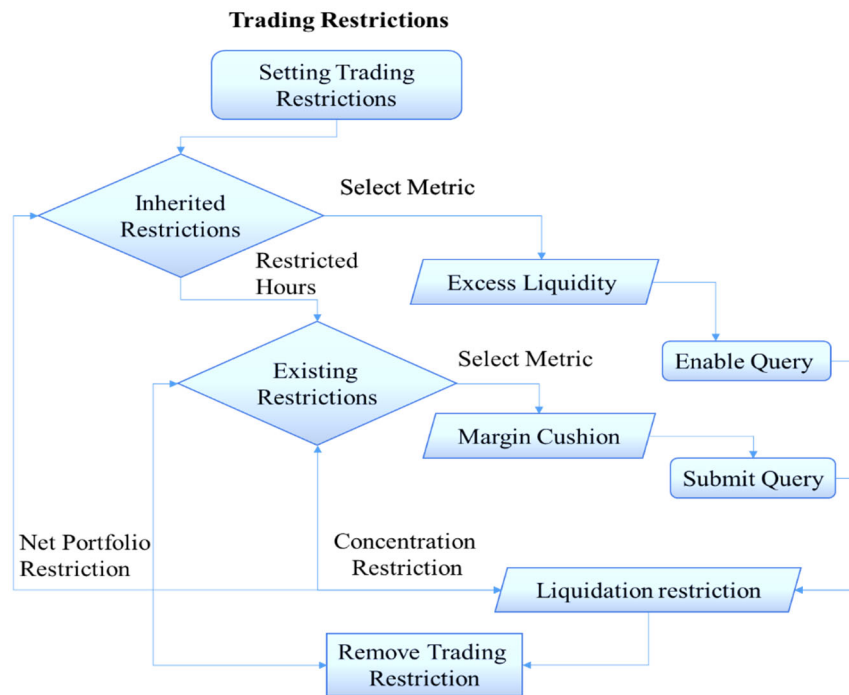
Trading Restrictions

Setting Trading Restrictions

Inherited Restrictions

Select Metric

Restricted Hours

Excess Liquidity

Enable Query

Existing Restrictions

Select Metric

Margin Cushion

Submit Query

Net Portfolio Restriction

Concentration Restriction

Liquidation restriction

Remove Trading Restriction